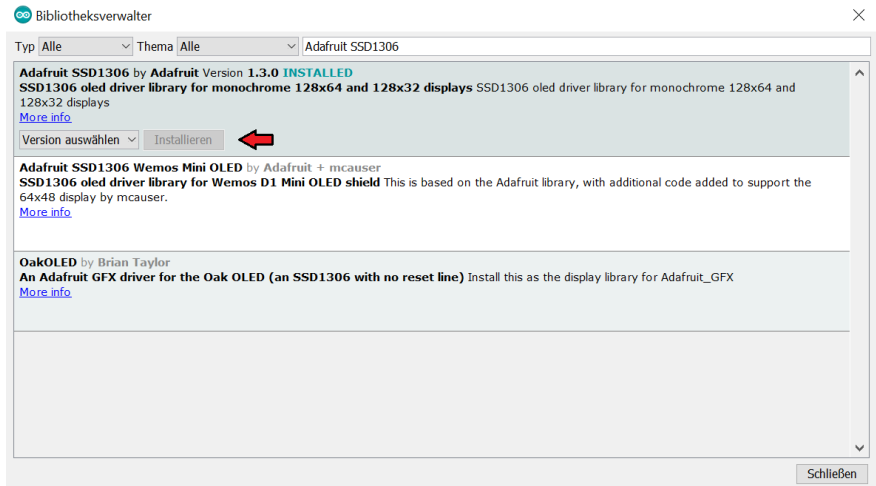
Bibliotheksverwalter

Typ Alle Thema Alle Adafruit SSD1306

**Adafruit SSD1306** by **Adafruit** Version **1.3.0** **INSTALLED**
**SSD1306 oled driver library for monochrome 128x64 and 128x32 displays** SSD1306 oled driver library for monochrome 128x64 and 128x32 displays
More info

Version auswählen Installieren

**Adafruit SSD1306 Wemos Mini OLED** by **Adafruit + mcauser**
**SSD1306 oled driver library for Wemos D1 Mini OLED shield** This is based on the Adafruit library, with additional code added to support the 64x48 display by mcauser.
More info

**OakOLED** by **Brian Taylor**
**An Adafruit GFX driver for the Oak OLED (an SSD1306 with no reset line)** Install this as the display library for Adafruit_GFX
More info

Schließen